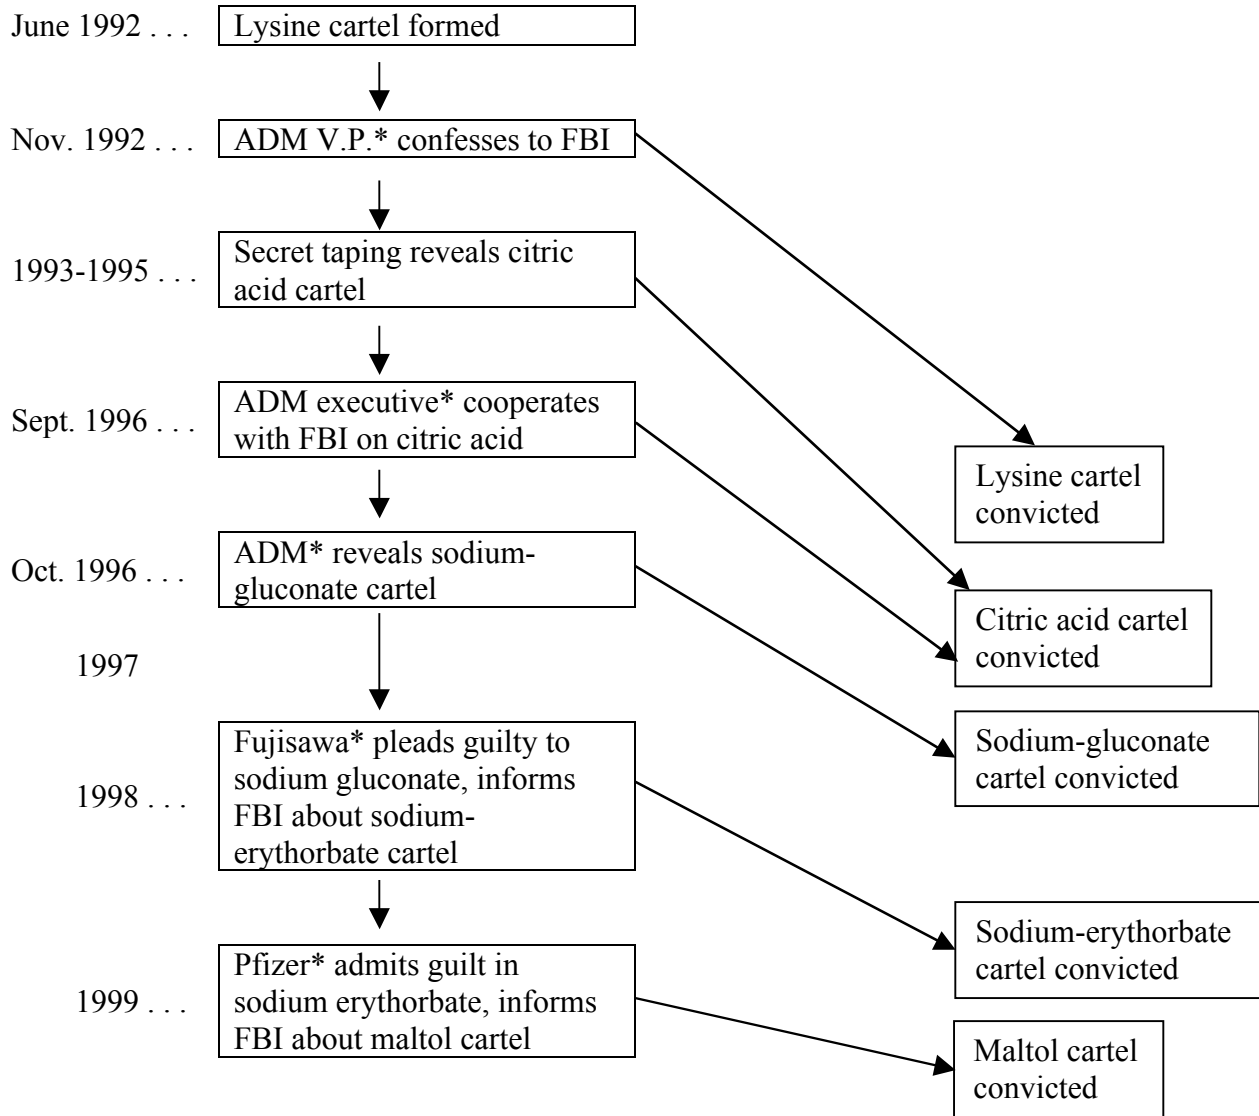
June 1992 . . . Lysine cartel formed

Nov. 1992 . . . ADM V.P.* confesses to FBI

1993-1995 . . . Secret taping reveals citric acid cartel

Sept. 1996 . . . ADM executive* cooperates with FBI on citric acid

Oct. 1996 . . . ADM* reveals sodium-gluconate cartel

1997

1998 . . . Fujisawa* pleads guilty to sodium gluconate, informs FBI about sodium-erythorbate cartel

1999 . . . Pfizer* admits guilt in sodium erythorbate, informs FBI about maltol cartel

Lysine cartel convicted

Citric acid cartel convicted

Sodium-gluconate cartel convicted

Sodium-erythorbate cartel convicted

Maltol cartel convicted